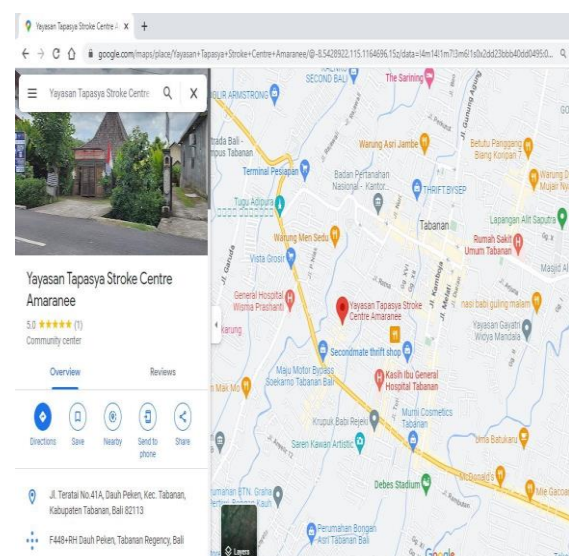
Yayasan Tapasya Stroke Centre A ×  +

google.com/maps/place/Yayasan+Tapasya+Stroke+Centre+Amaranee/@-8.5428922,115.1164696,15z/data=!4m14!1m7!3m6!1s0x2dd23bbb40dd0495:0...

Yayasan Tapasya Stroke Centre

Yayasan Tapasya Stroke Centre Amaranee

5.0 ★★★★★ (1)

Community center

Overview

Reviews

Directions

Save

Nearby

Send to phone

Share

Jl. Teratai No.41A, Dauh Peken, Kec. Tabanan, Kabupaten Tabanan, Bali 82113

F448+RH Dauh Peken, Tabanan Regency, Bali

SECOND BALI

The Sarining

LUR ARMSTRONG

Warung Asri Jambe

Betutu Panggang Blang Koripan

Terminal Pesiapan

Badan Pertanahan Nasional - Kantor...

THRIFT BYSEP

Warung D Mujair Ny

Tugu Adipura

Tabanan

Lapangan Alit Saputra

Warung Men Sedu

Rumah Sakit Umum Tabanan

Vista Grosir

Masjid Al

General Hospital Wisma Prashanti

Yayasan Tapasya Stroke Centre Amaranee

nasi babi guling malam

Yayasan Gayatri Widya Mandala

karung

Secondmate thrift shop

Maju Motor Bypass Soekarno Tabanan Bali

Kasih Ibu General Hospital Tabanan

Mak Mo

Krupuk Babi Rejeki

Mumi Cosmetics Tabanan

Saren Kawan Artistic

Bima Batukaru

McDonald's

Debes Stadium

Mie Gacoa

umahan BTN. Graha

Perumahan Bongan Asri Tabanan Bali

Jl. Gunung Agung

Jl. Kamboja

Jl. Melati

Jl. Garuda

Layers

Google